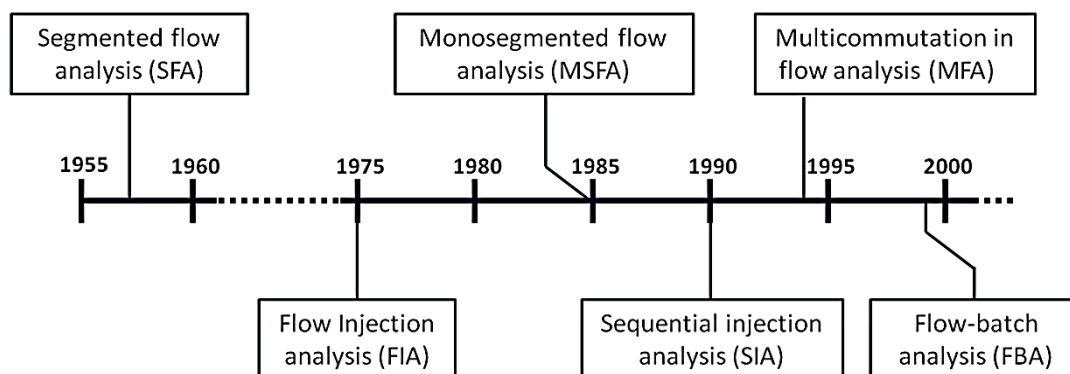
Segmented flow analysis (SFA)

Monosegmented flow analysis (MSFA)

Multicommutation in flow analysis (MFA)

1955

1960

1975

1980

1985

1990

1995

2000

Flow Injection analysis (FIA)

Sequential injection analysis (SIA)

Flow-batch analysis (FBA)